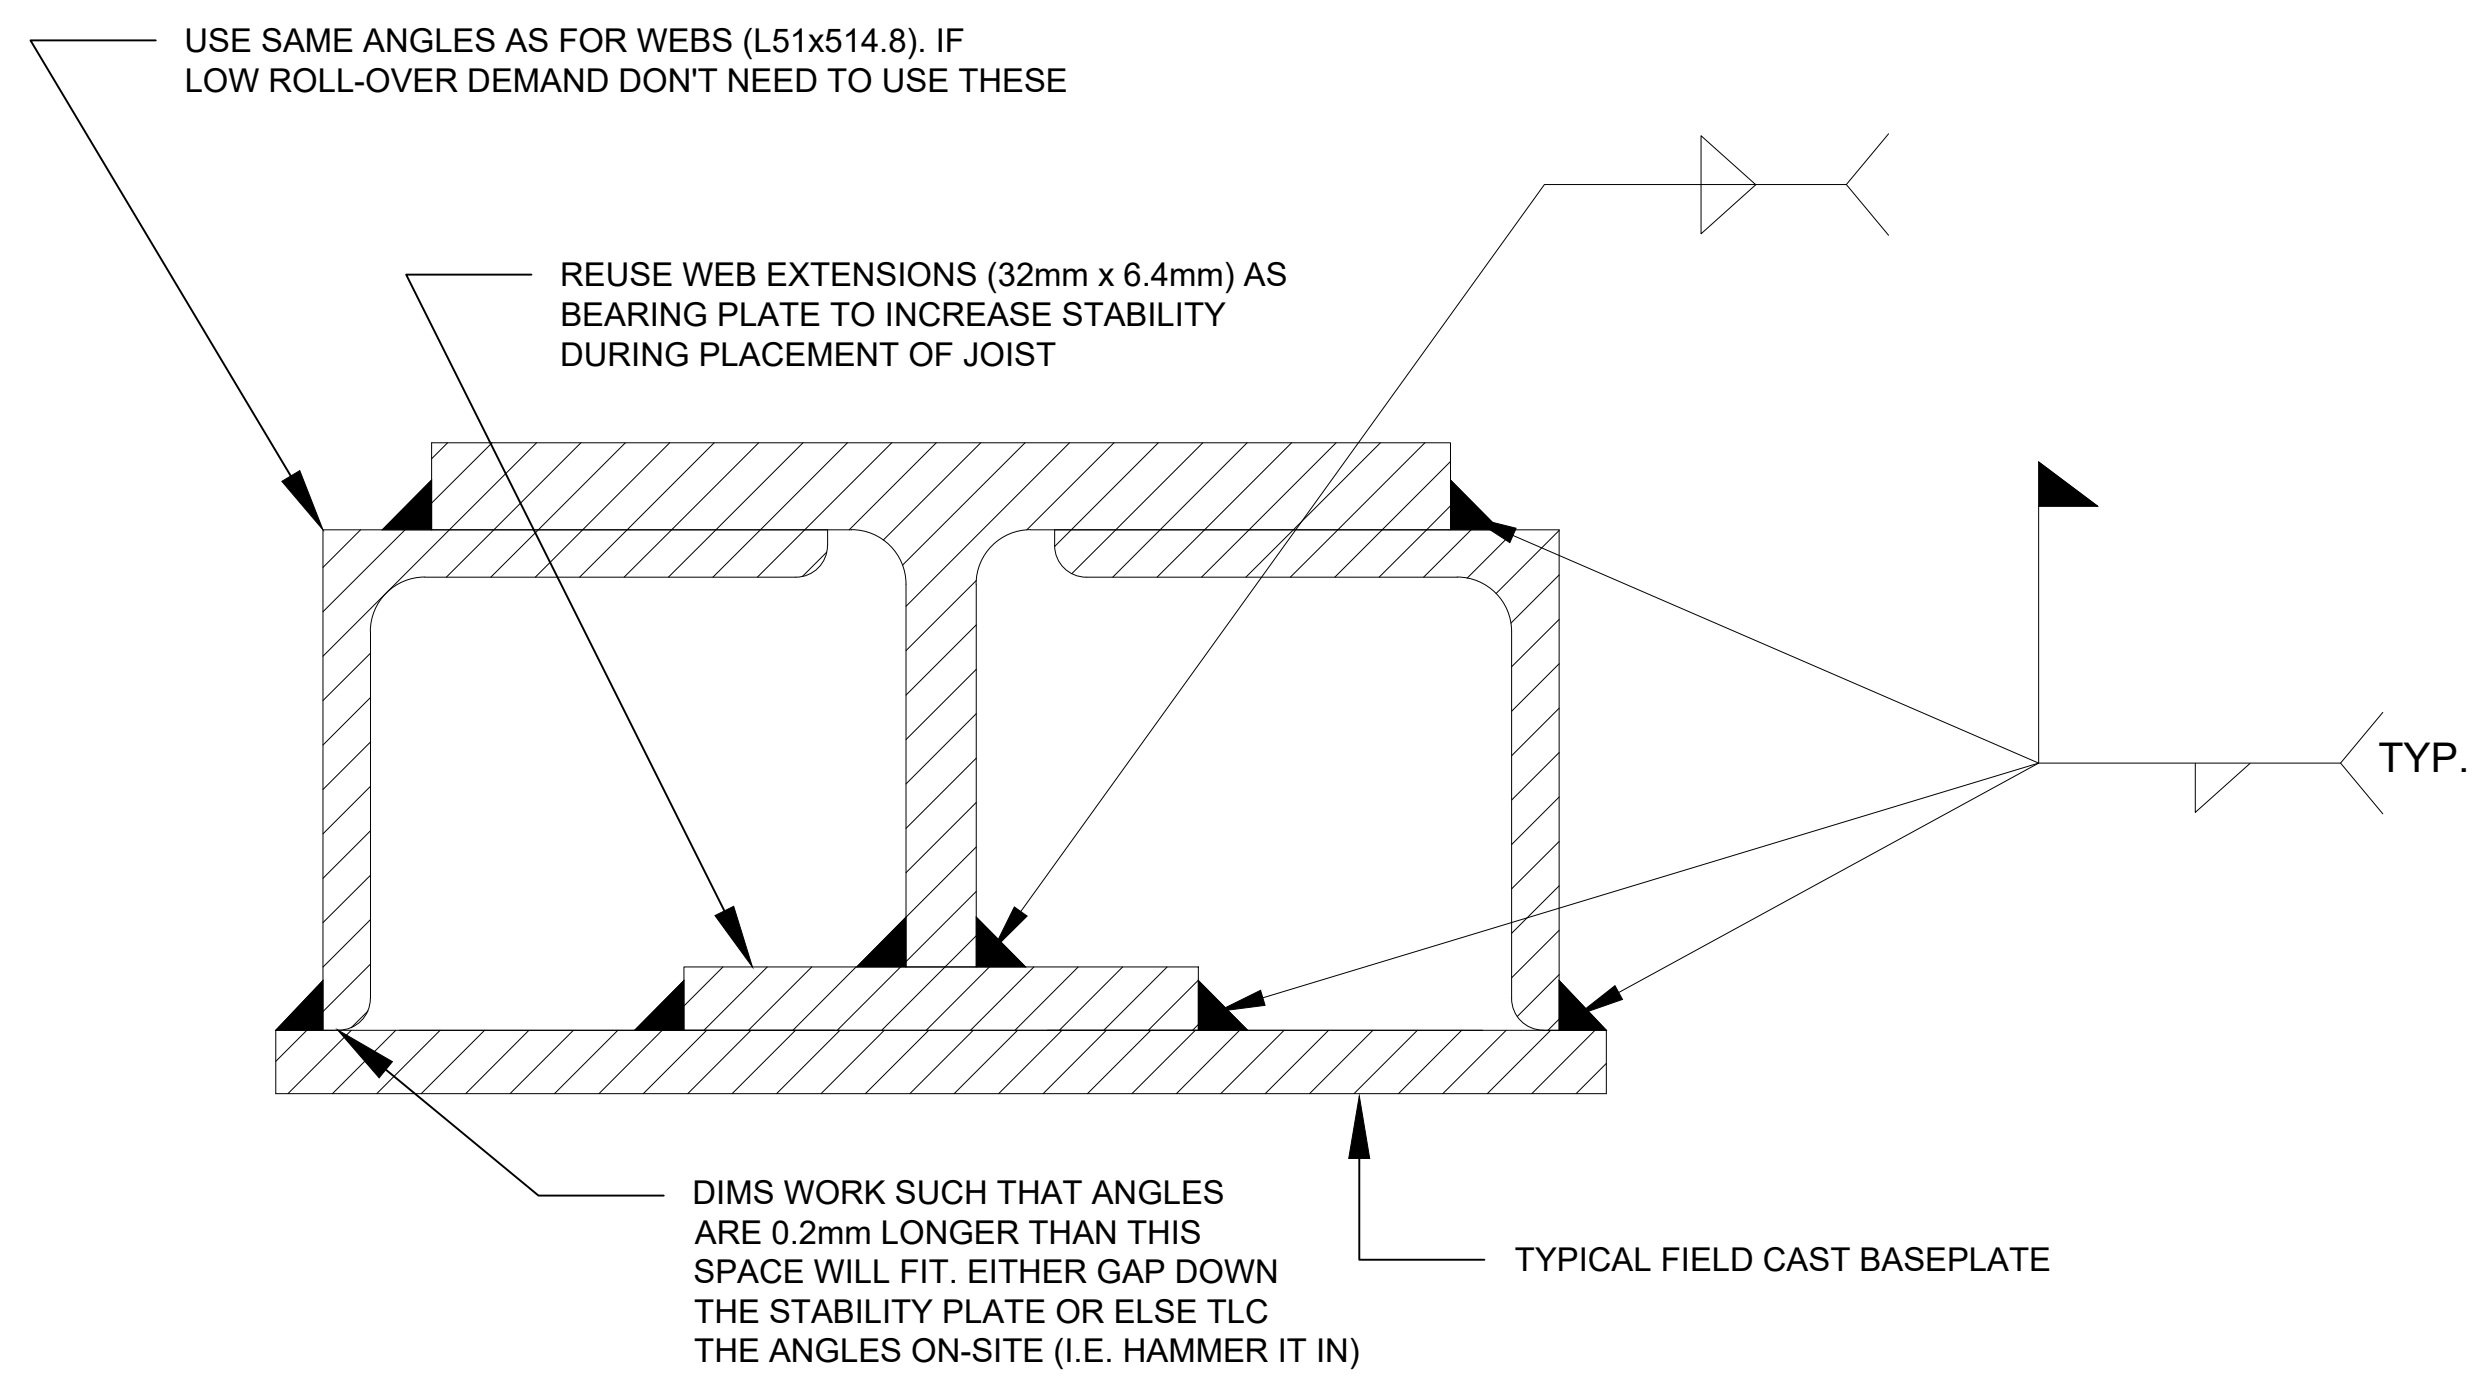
USE SAME ANGLES AS FOR WEBS (L51x514.8). IF LOW ROLL-OVER DEMAND DON'T NEED TO USE THESE

REUSE WEB EXTENSIONS (32mm x 6.4mm) AS BEARING PLATE TO INCREASE STABILITY DURING PLACEMENT OF JOIST

TYP.

DIMS WORK SUCH THAT ANGLES ARE 0.2mm LONGER THAN THIS SPACE WILL FIT. EITHER GAP DOWN THE STABILITY PLATE OR ELSE TLC THE ANGLES ON-SITE (I.E. HAMMER IT IN)

TYPICAL FIELD CAST BASEPLATE